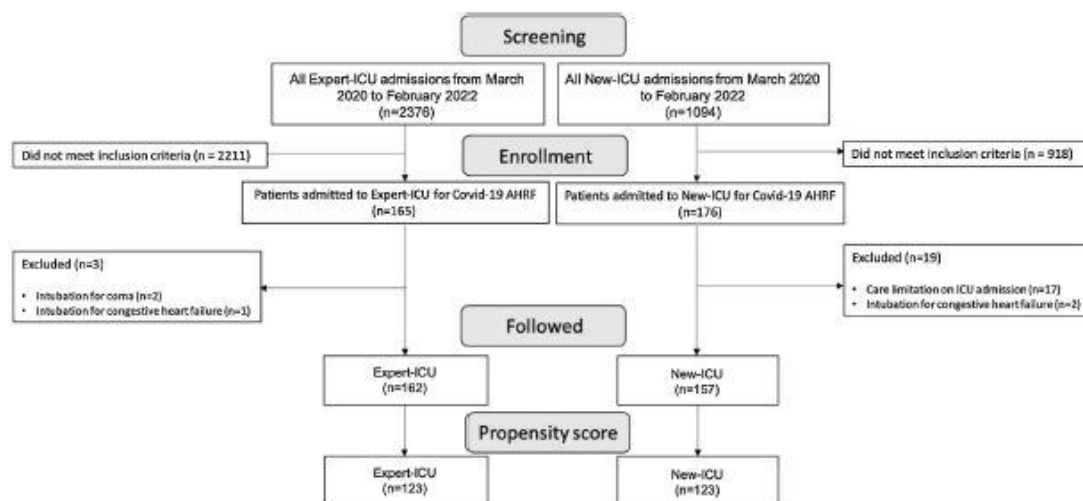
Screening

All Expert-ICU admissions from March 2020 to February 2022 (n=2376)

All New-ICU admissions from March 2020 to February 2022 (n=1094)

Did not meet inclusion criteria (n = 2211)

Enrollment

Did not meet inclusion criteria (n = 918)

Patients admitted to Expert-ICU for Covid-19 AHRF (n=165)

Patients admitted to New-ICU for Covid-19 AHRF (n=176)

Excluded (n=3)
• Intubation for coma (n=2)
• Intubation for congestive heart failure (n=1)

Excluded (n=19)
• Care limitation on ICU admission (n=17)
• Intubation for congestive heart failure (n=2)

Followed

Expert-ICU (n=162)

New-ICU (n=157)

Propensity score

Expert-ICU (n=123)

New-ICU (n=123)